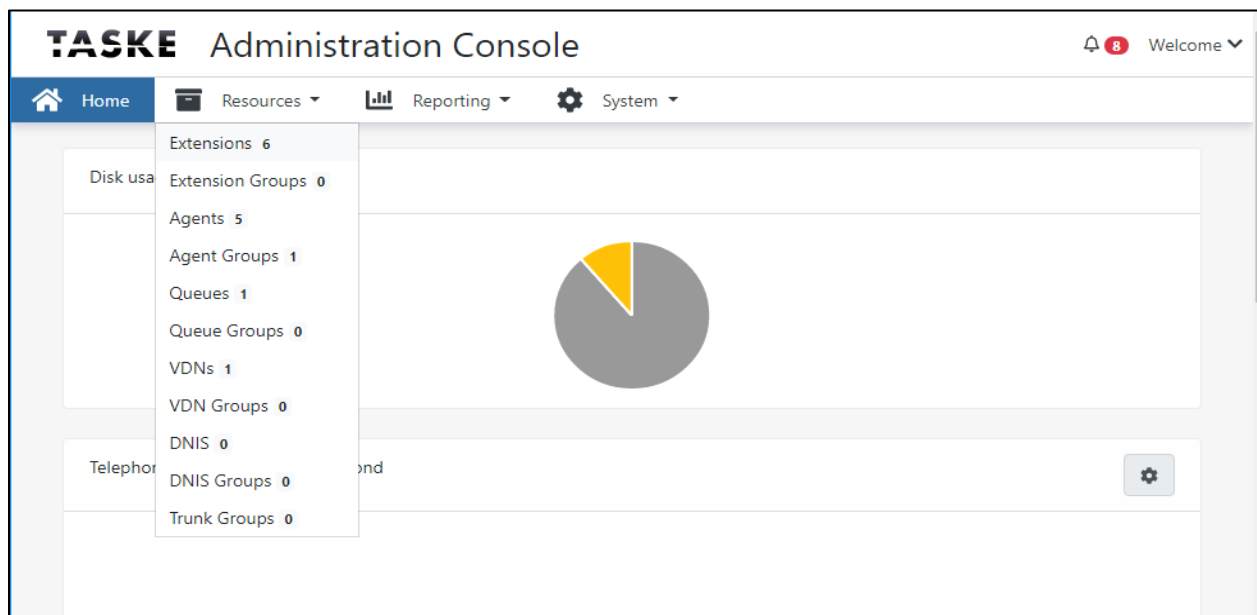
TASKE Administration Console

8 Welcome

Home Resources Reporting System

Extensions 6
Extension Groups 0
Agents 5
Agent Groups 1
Queues 1
Queue Groups 0
VDNs 1
VDN Groups 0
DNIS 0
DNIS Groups 0
Trunk Groups 0

Disk usa

Telephon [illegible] ond